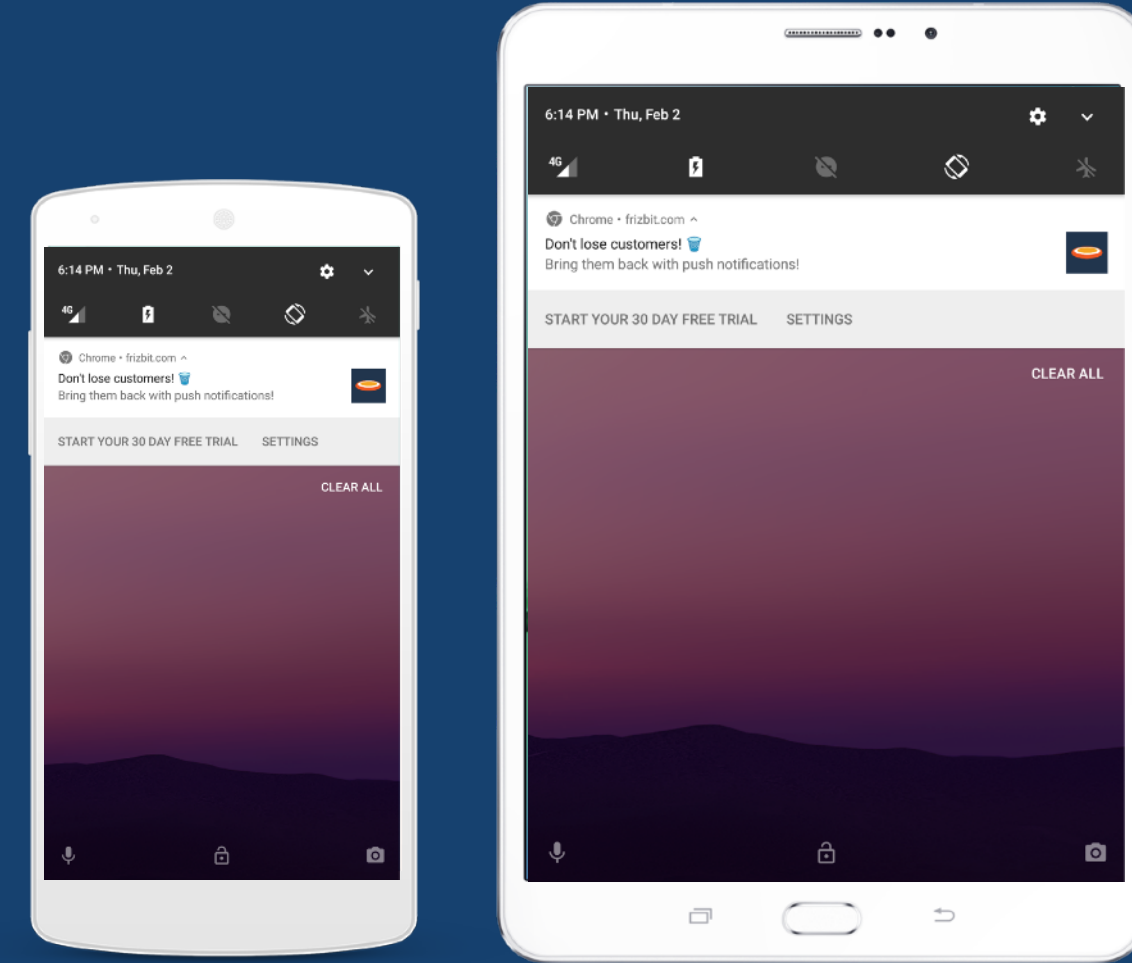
6:14 PM • Thu, Feb 2

4G

Chrome • frizbit.com

Don't lose customers!

Bring them back with push notifications!

START YOUR 30 DAY FREE TRIAL SETTINGS

CLEAR ALL

6:14 PM • Thu, Feb 2

4G

Chrome • frizbit.com

Don't lose customers!

Bring them back with push notifications!

START YOUR 30 DAY FREE TRIAL SETTINGS

CLEAR ALL